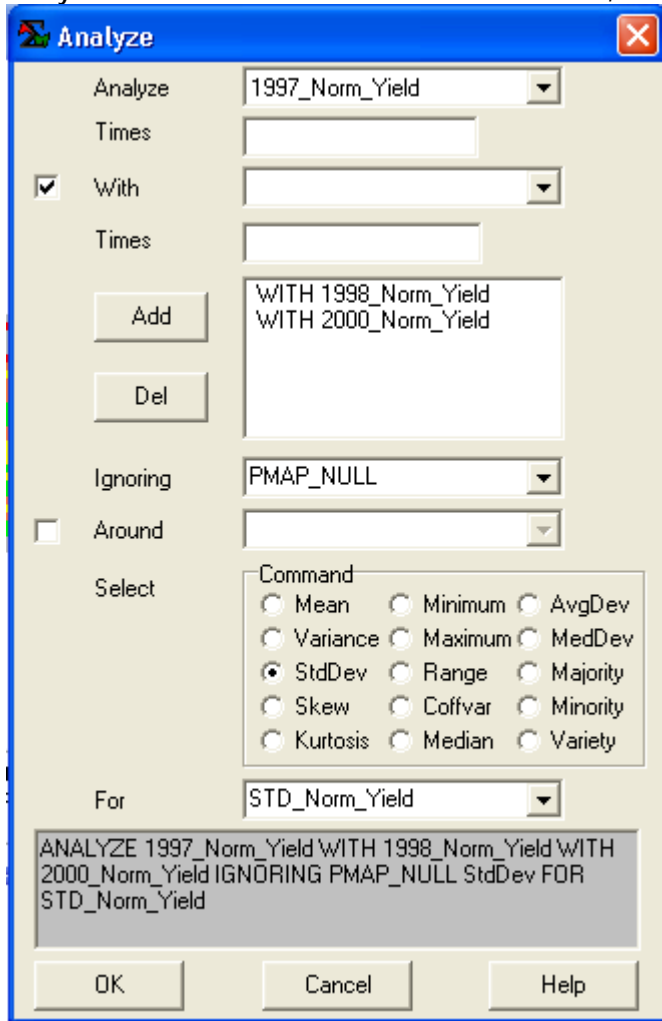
Analyze

Analyze 1997_Norm_Yield

Times

With

Times

Add

Del

WITH 1998_Norm_Yield
WITH 2000_Norm_Yield

Ignoring PMAP_NULL

Around

Select

Command
Mean Minimum AvgDev
Variance Maximum MedDev
StdDev Range Majority
Skew Coffvar Minority
Kurtosis Median Variety

For STD_Norm_Yield

ANALYZE 1997_Norm_Yield WITH 1998_Norm_Yield WITH 2000_Norm_Yield IGNORING PMAP_NULL StdDev FOR STD_Norm_Yield

OK Cancel Help